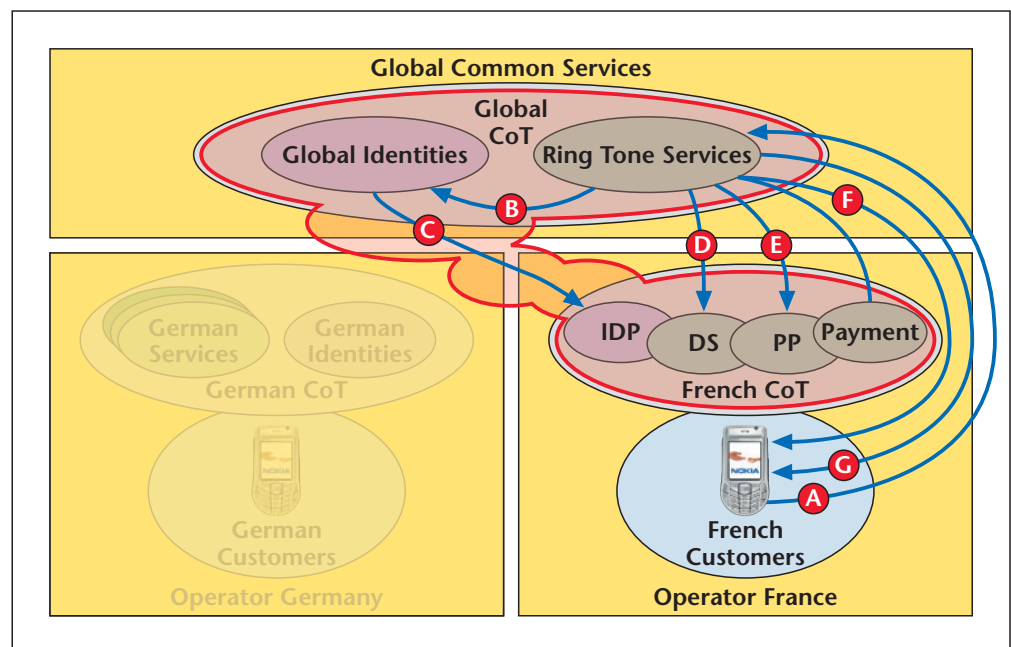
Global Common Services

Global CoT

Global Identities

Ring Tone Services

B

C

D

E

F

German Services

German Identities

German CoT

NOKIA

German Customers

Operator Germany

IDP

DS

PP

Payment

French CoT

NOKIA

G

A

French Customers

Operator France